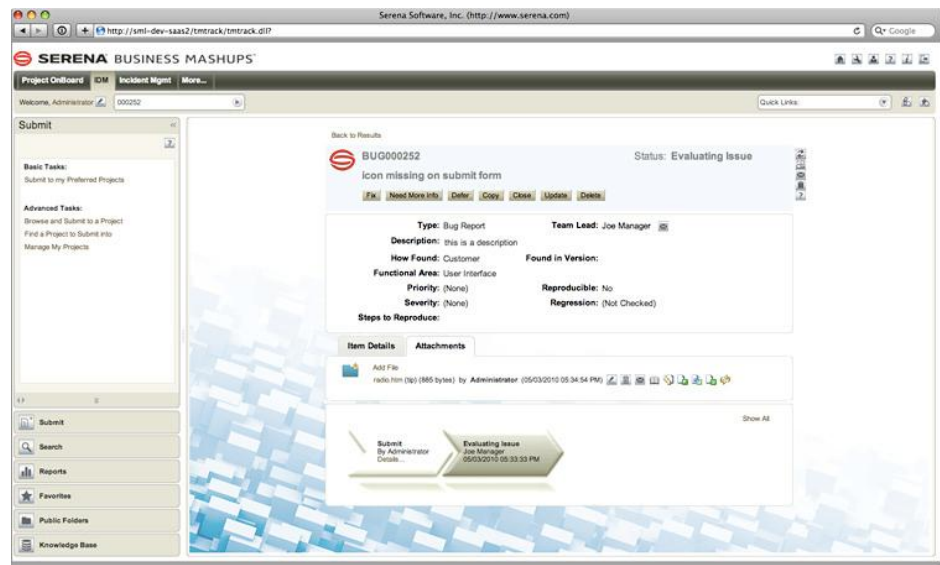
Serena Software, Inc. (http://www.serena.com)

http://sml-dev-saas2/tmtrack/tmtrack.dll?

Q- Google

SERENA BUSINESS MASHUPS

Project OnBoard IDM Incident Mgmt More...

Welcome, Administrator 000252

Quick Links:

Submit

Basic Tasks:
Submit to my Preferred Projects

Advanced Tasks:
Browse and Submit to a Project
Find a Project to Submit into
Manage My Projects

Submit

Search

Reports

Favorites

Public Folders

Knowledge Base

Back to Results

BUG000252

Status: Evaluating Issue

icon missing on submit form

Fix Need More Info Defer Copy Close Update Delete

Type: Bug Report
Team Lead: Joe Manager
Description: this is a description
How Found: Customer
Found in Version:
Functional Area: User Interface
Priority: (None)
Reproducible: No
Severity: (None)
Regression: (Not Checked)
Steps to Reproduce:

Item Details Attachments

Add File
radio.htm (txt) (665 bytes) by Administrator (05/03/2010 05:34:54 PM)

Show All

Submit
By Administrator
Details...

Evaluating Issue
Joe Manager
05/03/2010 05:33:33 PM